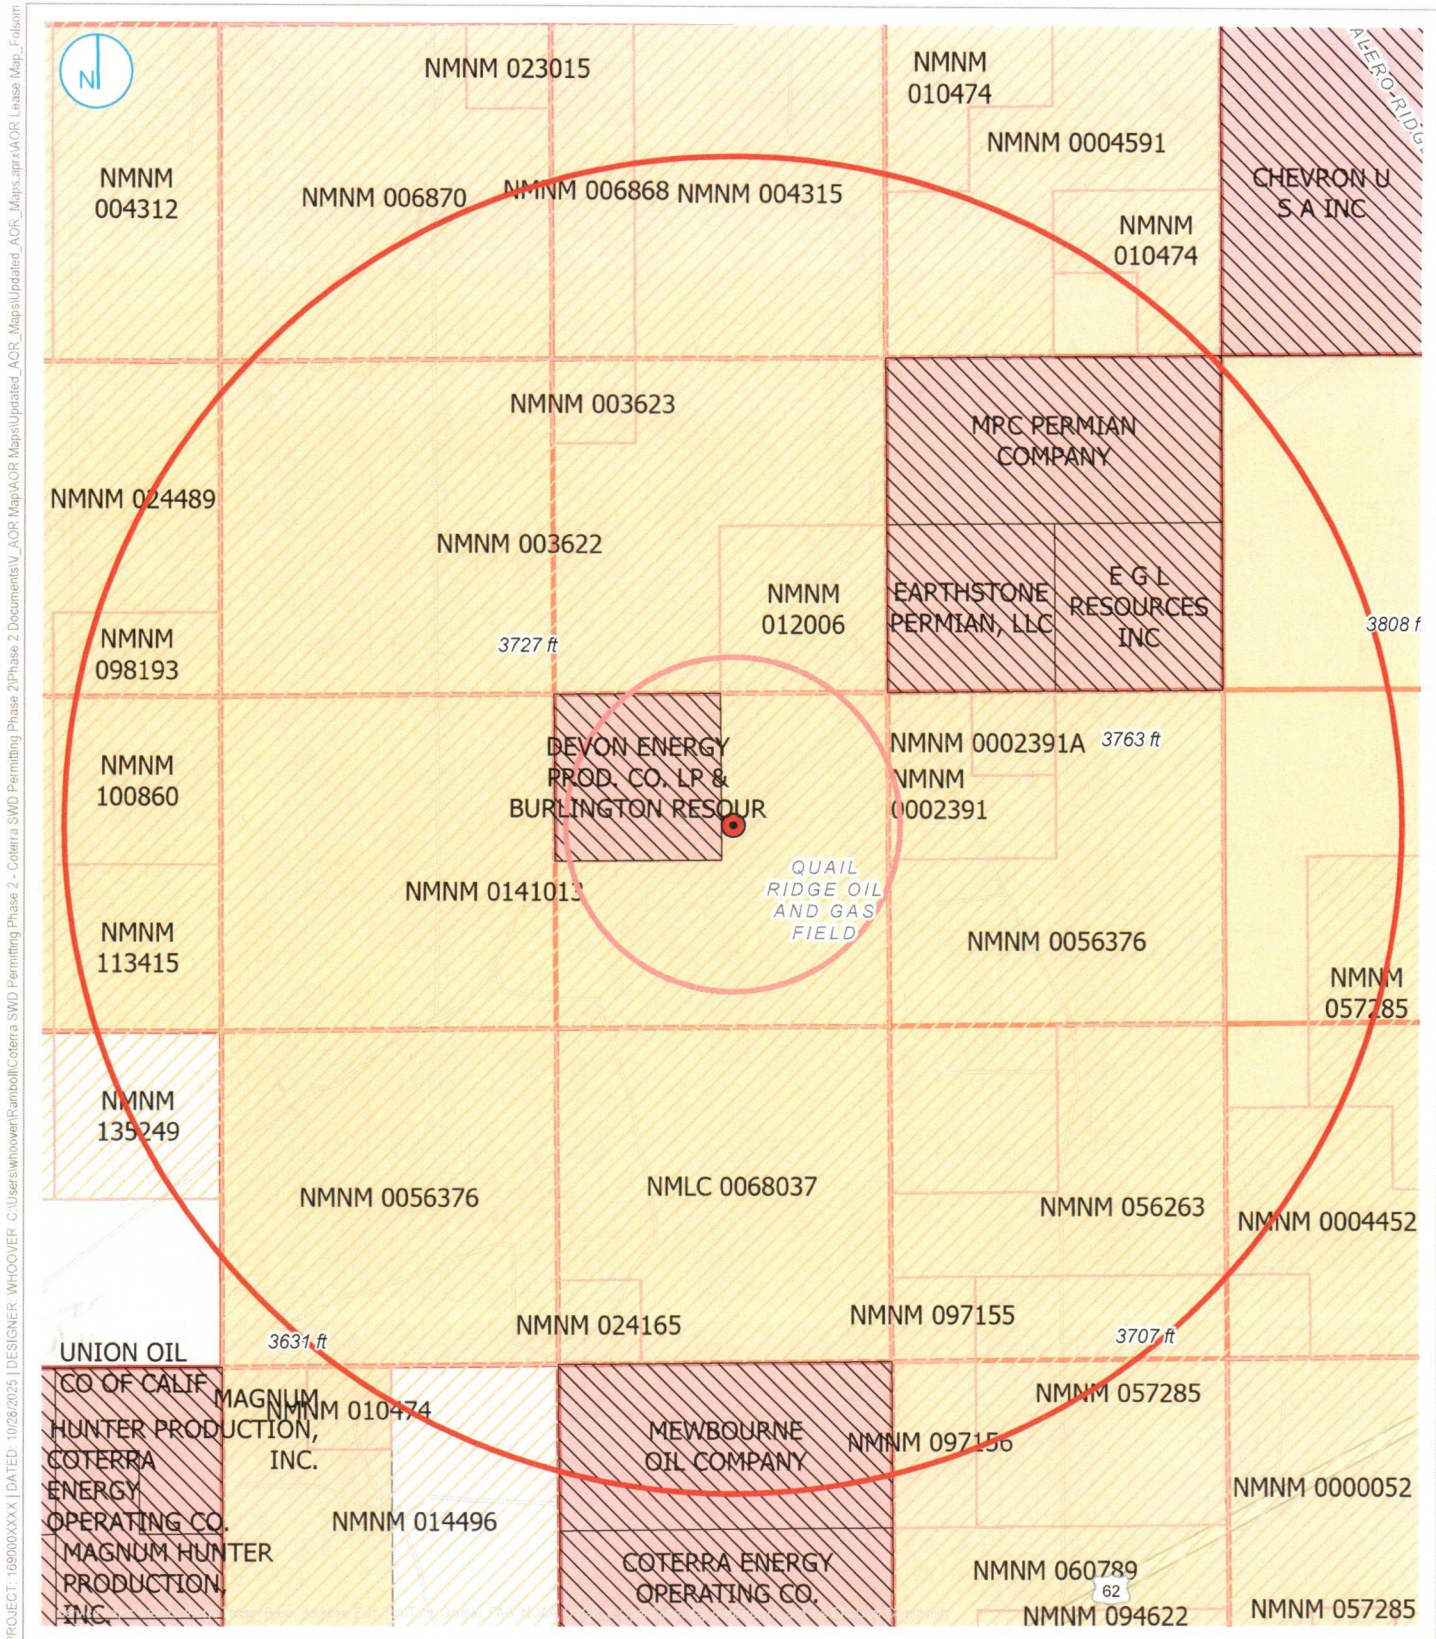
N

NMNM 023015

NMNM 010474

NMNM 0004591

CHEVRON U S A INC

NMNM 004312

NMNM 006870

NMNM 006868

NMNM 004315

NMNM 010474

NMNM 003623

MRC PERMIAN COMPANY

NMNM 024489

NMNM 003622

NMNM 012006

EARTHSTONE PERMIAN, LLC

E G L RESOURCES INC

NMNM 098193

3727 ft

3808 ft

NMNM 100860

DEVON ENERGY PROD. CO. LP & BURLINGTON RESOUR

NMNM 0002391A

3763 ft

NMNM 0002391

NMNM 0141013

QUAIL RIDGE OIL AND GAS FIELD

NMNM 113415

NMNM 0056376

NMNM 057285

NMNM 135249

NMNM 0056376

NMLC 0068037

NMNM 056263

NMNM 0004452

NMNM 024165

NMNM 097155

3631 ft

3707 ft

UNION OIL CO OF CALIF

MAGNUM HUNTER PRODUCTION, INC.

NMNM 010474

COTERRA ENERGY OPERATING CO.

MAGNUM HUNTER PRODUCTION, INC.

NMNM 014496

MEWBOURNE OIL COMPANY

NMNM 097156

NMNM 057285

NMNM 0000052

COTERRA ENERGY OPERATING CO.

NMNM 060789

62

NMNM 094622

NMNM 057285

PROJECT: 169000XXXX | DATED: 10/28/2025 | DESIGNER: WHOOVER C:\Users\whoover\Ramboll\Coterra SWD Permitting Phase 2 - Coterra SWD Permitting Phase 2\Phase 2 Documents\V_AOR Map\AOR Maps\Updated_AOR_Maps\Updated_AOR_Maps.aprx\AOR Lease Map_Folsom